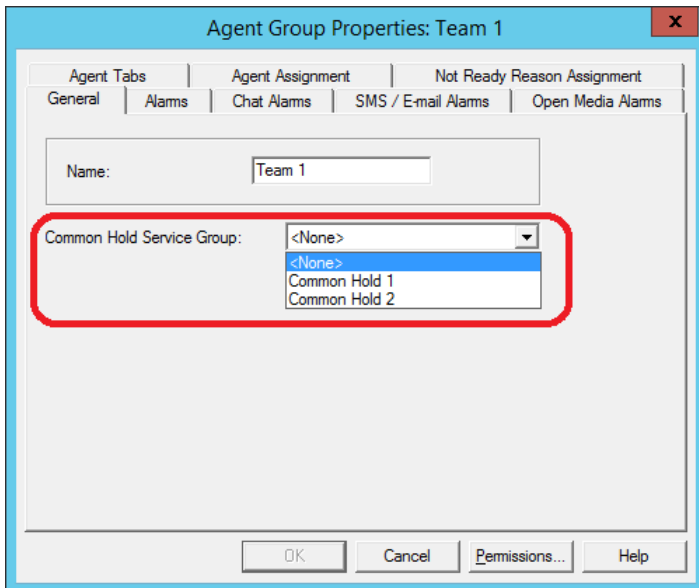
Agent Group Properties: Team 1

Agent Tabs | Agent Assignment | Not Ready Reason Assignment

General | Alarms | Chat Alarms | SMS / E-mail Alarms | Open Media Alarms

Name: Team 1

Common Hold Service Group: <None>

<None>
Common Hold 1
Common Hold 2

OK | Cancel | Permissions... | Help